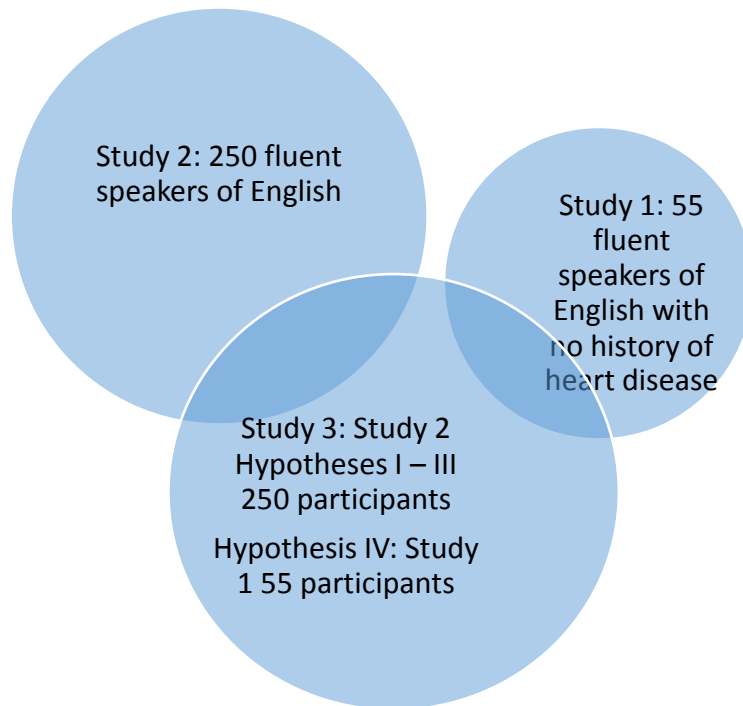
Study 2: 250 fluent speakers of English

Study 1: 55 fluent speakers of English with no history of heart disease

Study 3: Study 2 Hypotheses I – III 250 participants

Hypothesis IV: Study 1 55 participants